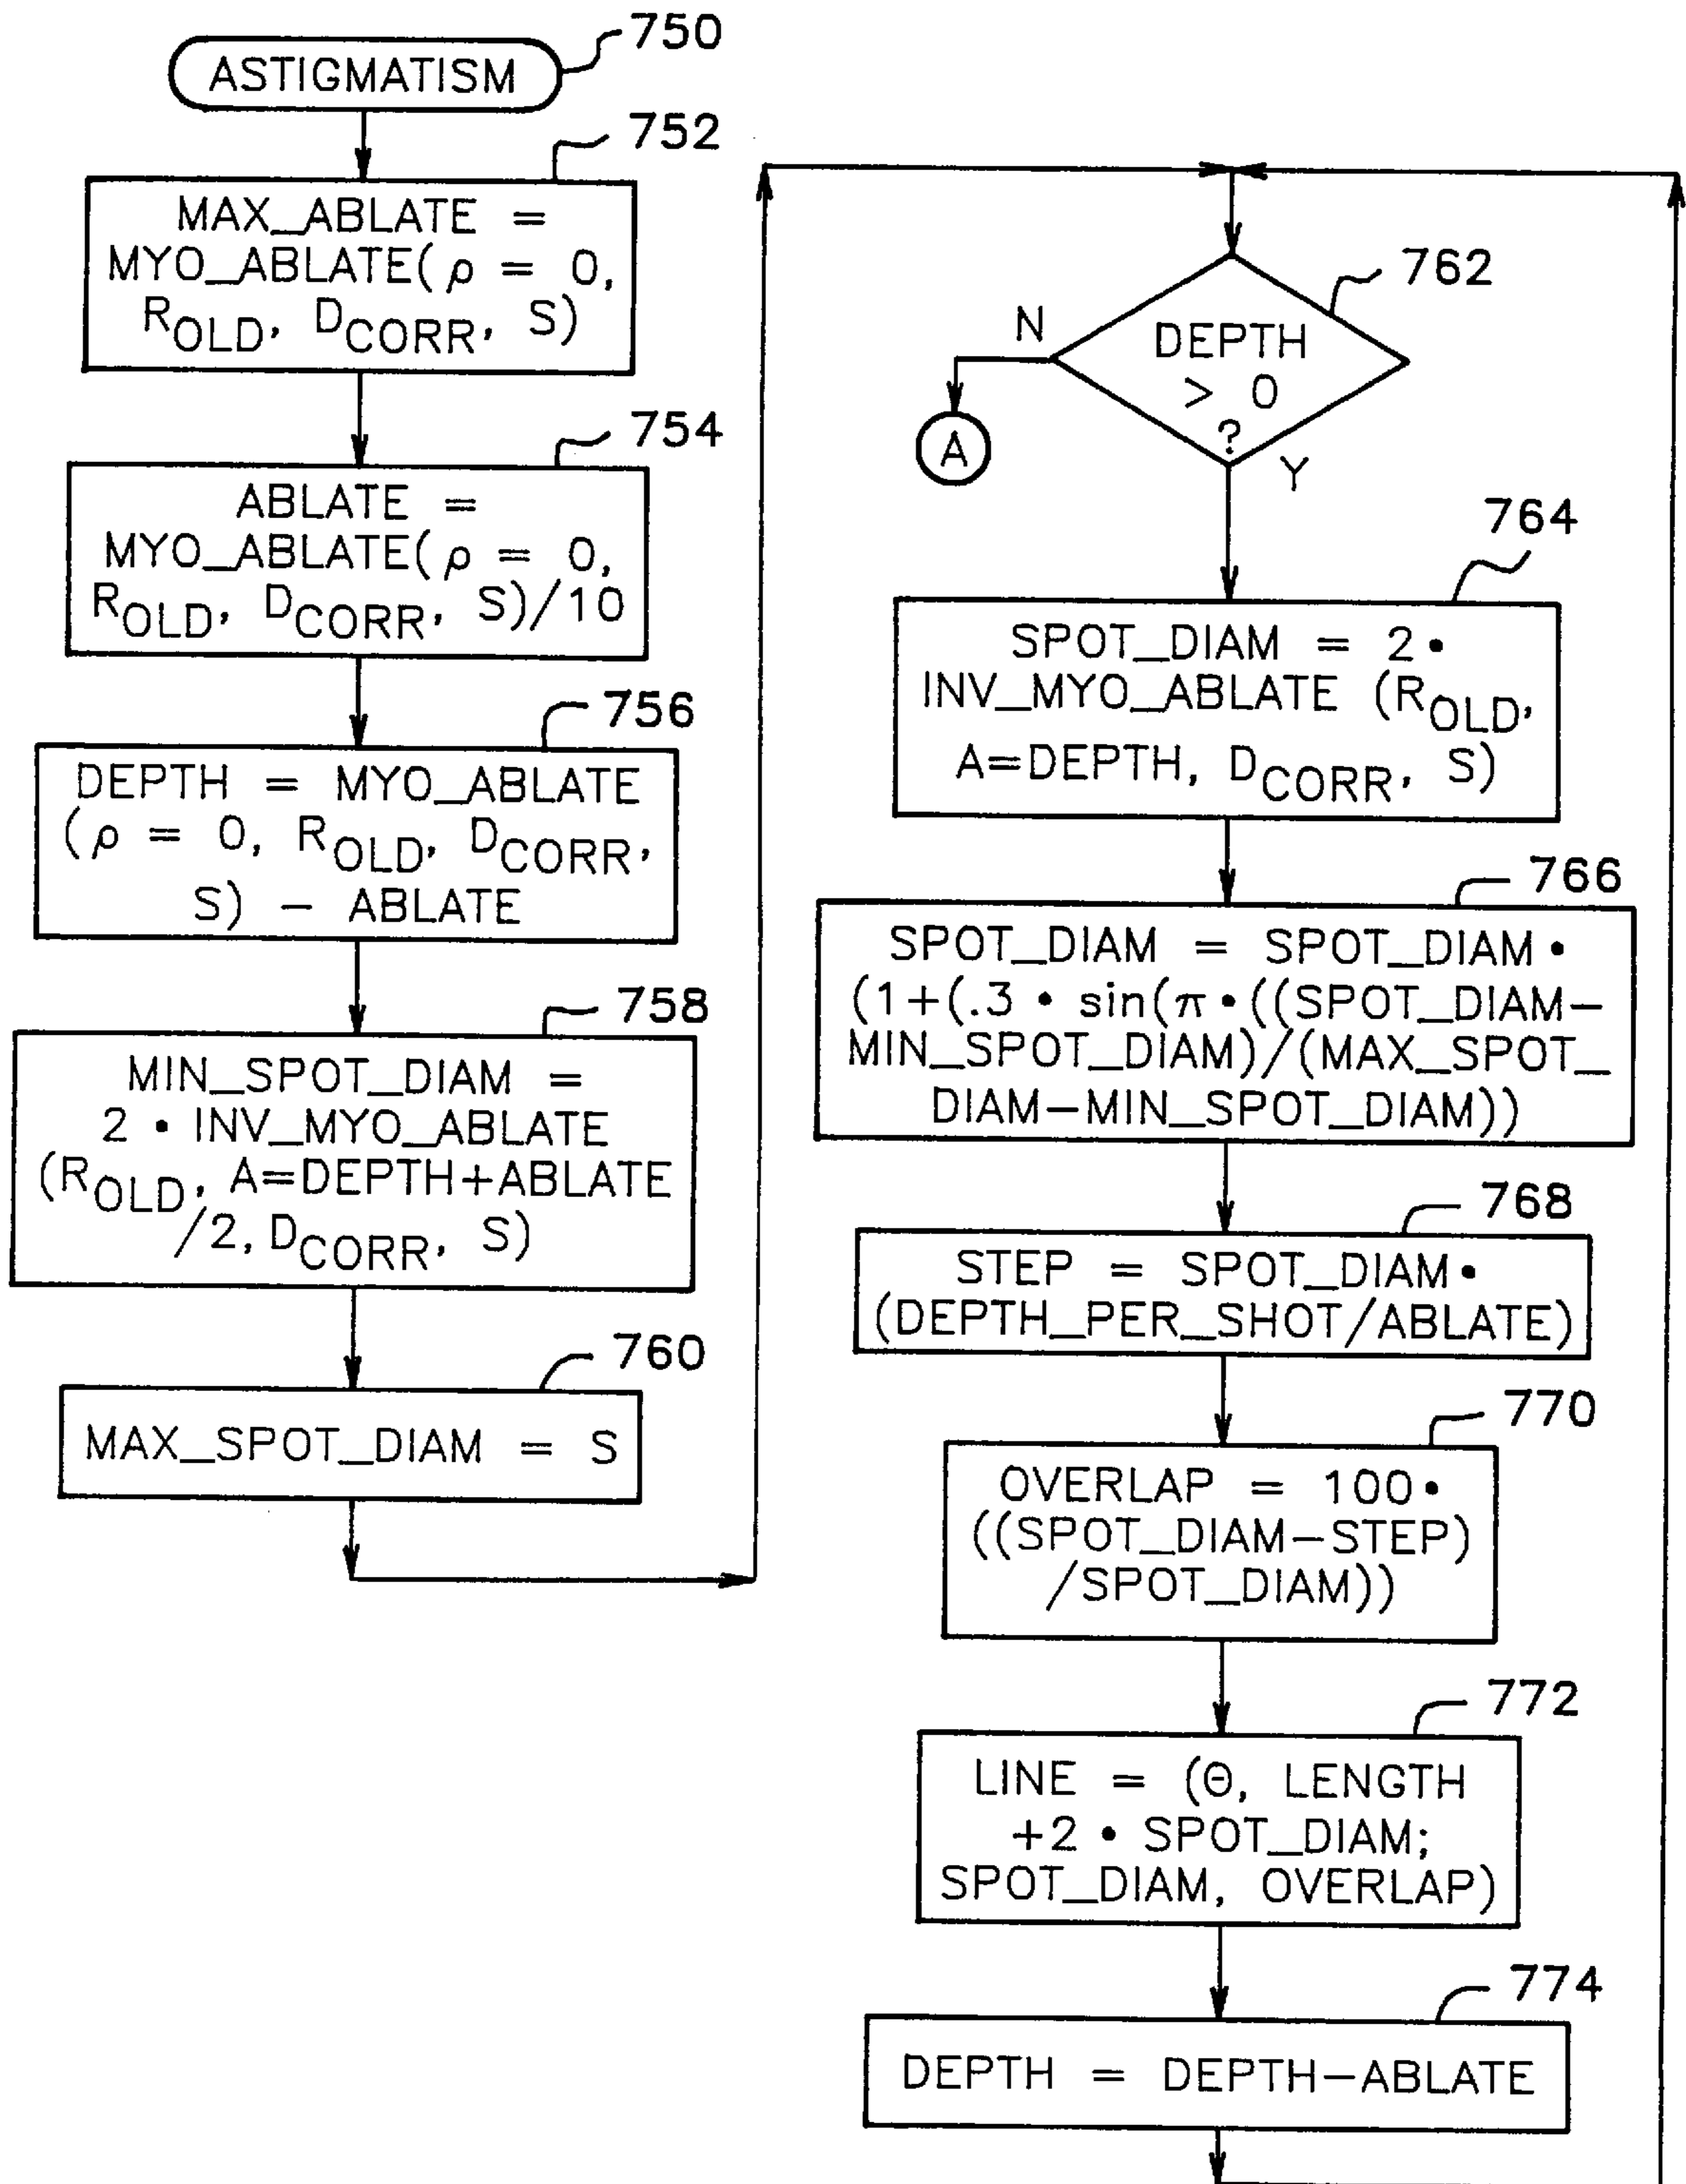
ASTIGMATISM 750

752
MAX_ABLATE = MYO_ABLATE($\rho$ = 0, $R_{OLD}$, $D_{CORR}$, S)

754
ABLATE = MYO_ABLATE($\rho$ = 0, $R_{OLD}$, $D_{CORR}$, S)/10

756
DEPTH = MYO_ABLATE ($\rho$ = 0, $R_{OLD}$, $D_{CORR}$, S) – ABLATE

758
MIN_SPOT_DIAM = 2 • INV_MYO_ABLATE ($R_{OLD}$, A=DEPTH+ABLATE /2, $D_{CORR}$, S)

760
MAX_SPOT_DIAM = S

762
DEPTH > 0 ?
N
A
Y

764
SPOT_DIAM = 2• INV_MYO_ABLATE ($R_{OLD}$, A=DEPTH, $D_{CORR}$, S)

766
SPOT_DIAM = SPOT_DIAM• (1+(.3 • sin($\pi$•((SPOT_DIAM–MIN_SPOT_DIAM)/(MAX_SPOT_DIAM–MIN_SPOT_DIAM))

768
STEP = SPOT_DIAM• (DEPTH_PER_SHOT/ABLATE)

770
OVERLAP = 100• ((SPOT_DIAM–STEP) /SPOT_DIAM))

772
LINE = (Θ, LENGTH +2 • SPOT_DIAM; SPOT_DIAM, OVERLAP)

774
DEPTH = DEPTH–ABLATE